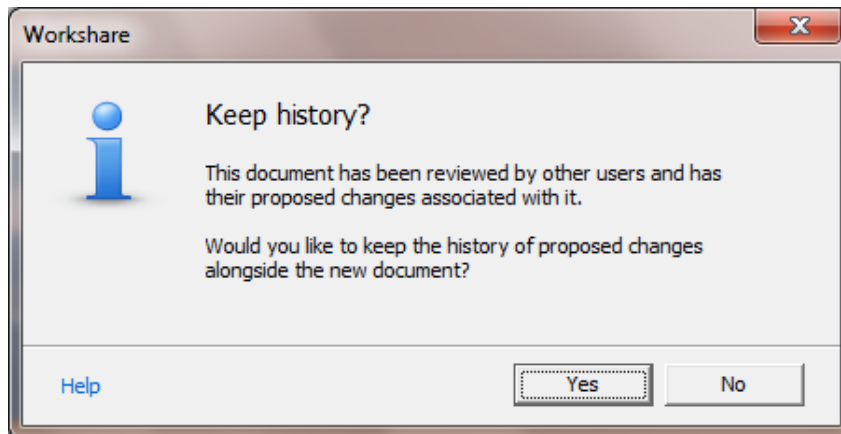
Workshare

Keep history?

This document has been reviewed by other users and has their proposed changes associated with it.

Would you like to keep the history of proposed changes alongside the new document?

Help

Yes

No